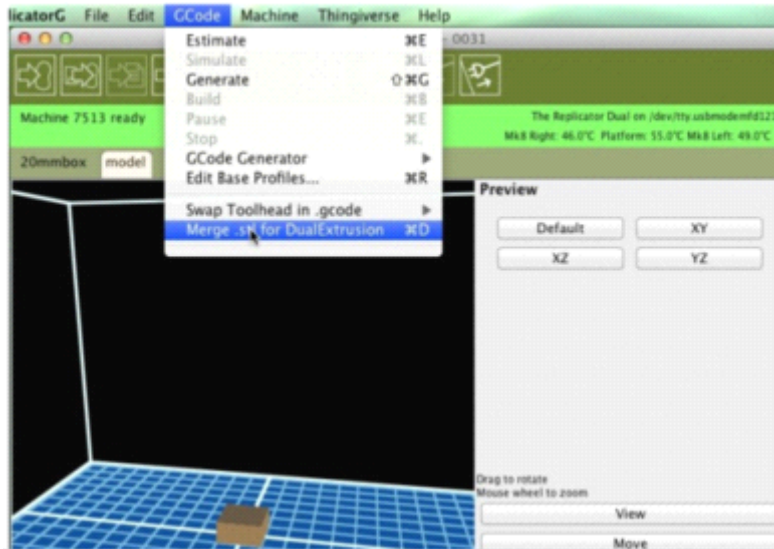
licatorG File Edit GCode Machine Thingiverse Help

- 0031

Estimate ⌘E
Simulate ⌘L
Generate ⇧⌘G
Build ⌘B
Pause ⌘E
Stop ⌘.
GCode Generator ▸
Edit Base Profiles... ⌘R
Swap Toolhead in .gcode ▸
Merge .st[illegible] for DualExtrusion ⌘D

Machine 7513 ready

The Replicator Dual on /dev/tty.usbmodemfd12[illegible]
Mk8 Right: 46.0°C Platform: 55.0°C Mk8 Left: 49.0°C

20mmbox model

Preview

| Default | XY |
|---|---|
| XZ | YZ |

Drag to rotate
Mouse wheel to zoom

View

Move